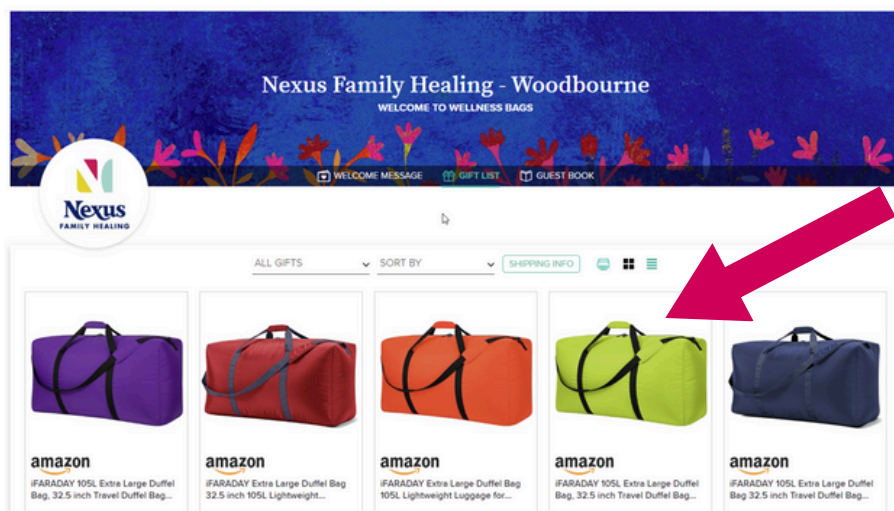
Nexus Family Healing - Woodbourne
WELCOME TO WELLNESS BAGS

WELCOME MESSAGE GIFT LIST GUEST BOOK

N
Nexus
FAMILY HEALING

ALL GIFTS
SORT BY
SHIPPING INFO

amazon
iFARADAY 105L Extra Large Duffel Bag, 32.5 inch Travel Duffel Bag...

amazon
iFARADAY Extra Large Duffel Bag 32.5 inch 105L Lightweight...

amazon
iFARADAY Extra Large Duffel Bag 105L Lightweight Luggage for...

amazon
iFARADAY 105L Extra Large Duffel Bag, 32.5 inch Travel Duffel Bag...

amazon
iFARADAY 105L Extra Large Duffel Bag 32.5 inch Travel Duffel Bag...